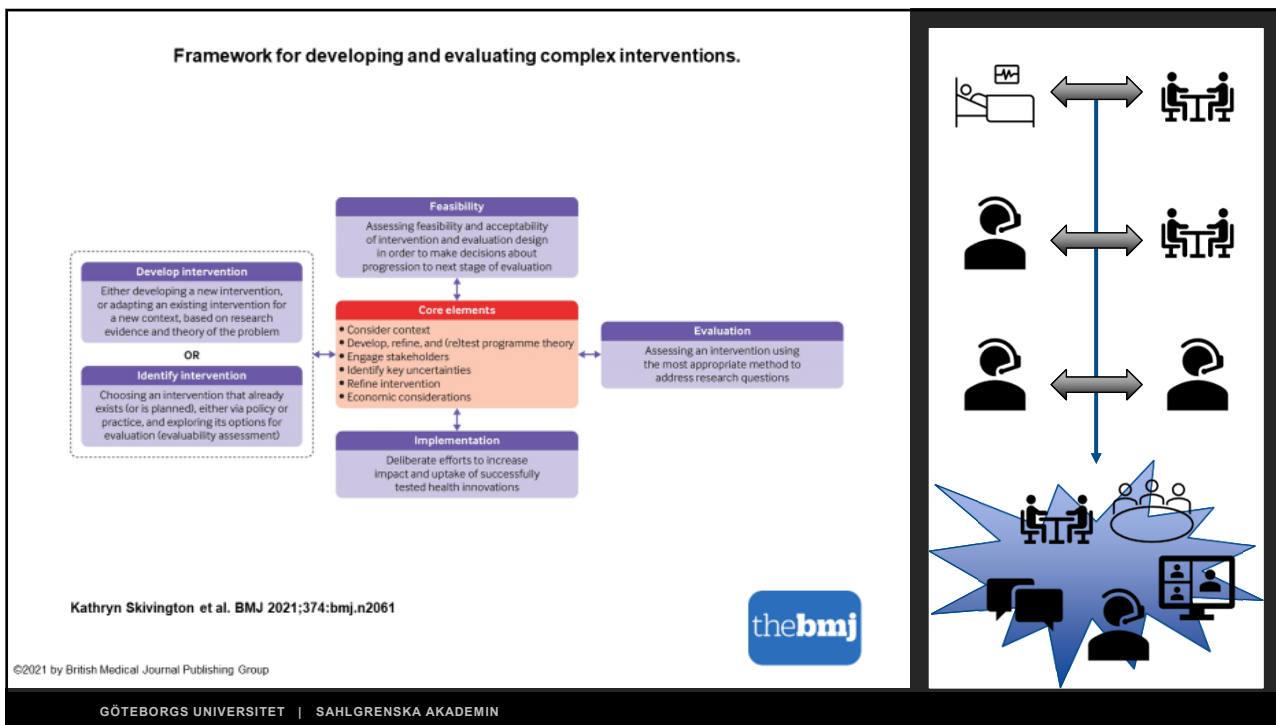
Framework for developing and evaluating complex interventions.

Develop intervention

Either developing a new intervention, or adapting an existing intervention for a new context, based on research evidence and theory of the problem

OR

Identify intervention

Choosing an intervention that already exists (or is planned), either via policy or practice, and exploring its options for evaluation (evaluability assessment)

Feasibility

Assessing feasibility and acceptability of intervention and evaluation design in order to make decisions about progression to next stage of evaluation

Core elements

• Consider context
• Develop, refine, and (re)test programme theory
• Engage stakeholders
• Identify key uncertainties
• Refine intervention
• Economic considerations

Evaluation

Assessing an intervention using the most appropriate method to address research questions

Implementation

Deliberate efforts to increase impact and uptake of successfully tested health innovations

Kathryn Skivington et al. BMJ 2021;374:bmj.n2061

thebmj

©2021 by British Medical Journal Publishing Group

GÖTEBORGS UNIVERSITET | SAHLGRENSKA AKADEMIN